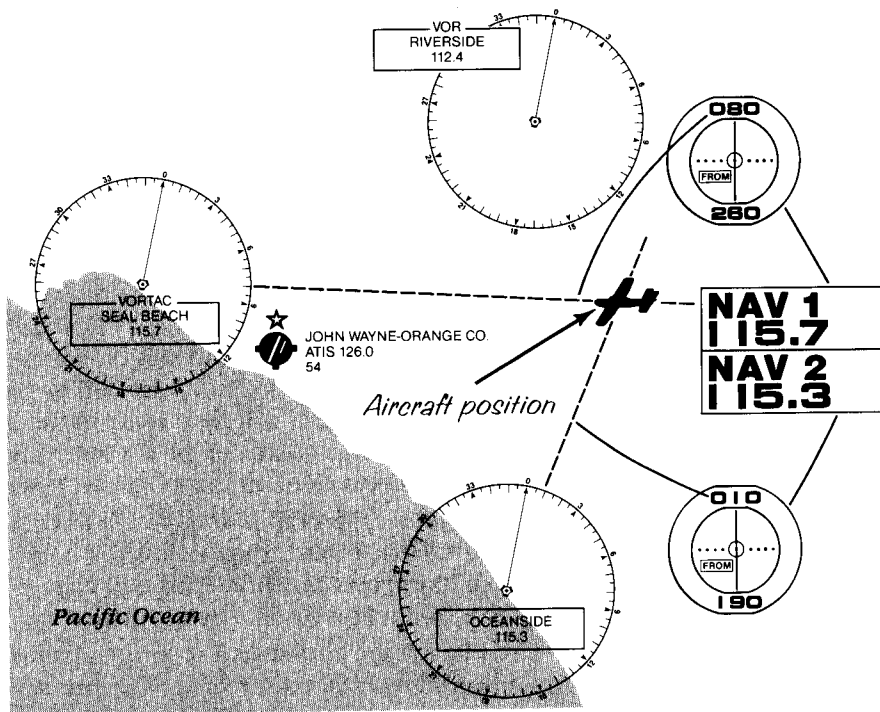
VOR
RIVERSIDE
112.4

33
0
3
6
12
15
18
21
24
27

080
FROM
260

33
30
0
3
6
27
12
15
18
21
24

VORTAC
SEAL BEACH
115.7

JOHN WAYNE-ORANGE CO.
ATIS 126.0
54

NAV 1
115.7
NAV 2
115.3

Aircraft position

33
0
30
27
24
21
18
15
12
3

OCEANSIDE
115.3

010
FROM
190

Pacific Ocean